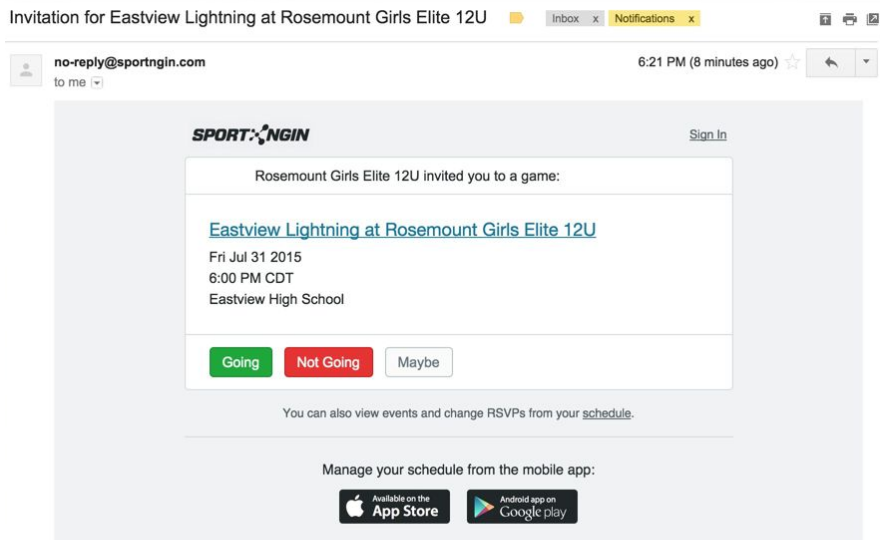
Invitation for Eastview Lightning at Rosemount Girls Elite 12U

Inbox x

Notifications x

no-reply@sportngin.com
to me

6:21 PM (8 minutes ago)

SPORTNGIN

Sign In

Rosemount Girls Elite 12U invited you to a game:

Eastview Lightning at Rosemount Girls Elite 12U
Fri Jul 31 2015
6:00 PM CDT
Eastview High School

Going

Not Going

Maybe

You can also view events and change RSVPs from your schedule.

Manage your schedule from the mobile app:

Available on the App Store

Android app on Google play